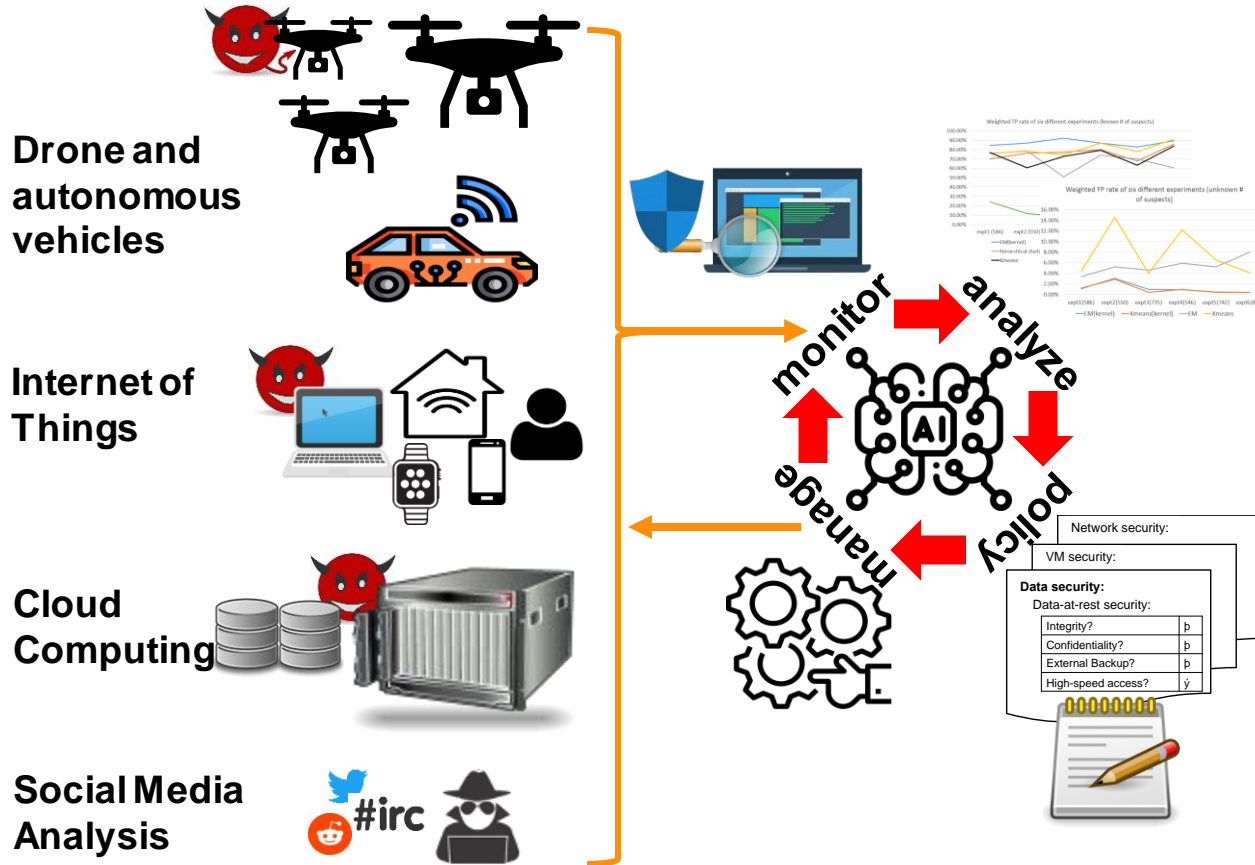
Drone and autonomous vehicles

Internet of Things

Cloud Computing

Social Media Analysis

#irc

Weighted TP rate of six different experiments (known # of suspects)

Weighted FP rate of six different experiments (unknown # of suspects)

monitor

analyze

policy

manage

AI

Network security:

VM security:

Data security:

Data-at-rest security:

| Integrity? | þ |
|---|---|
| Confidentiality? | þ |
| External Backup? | þ |
| High-speed access? | ý |